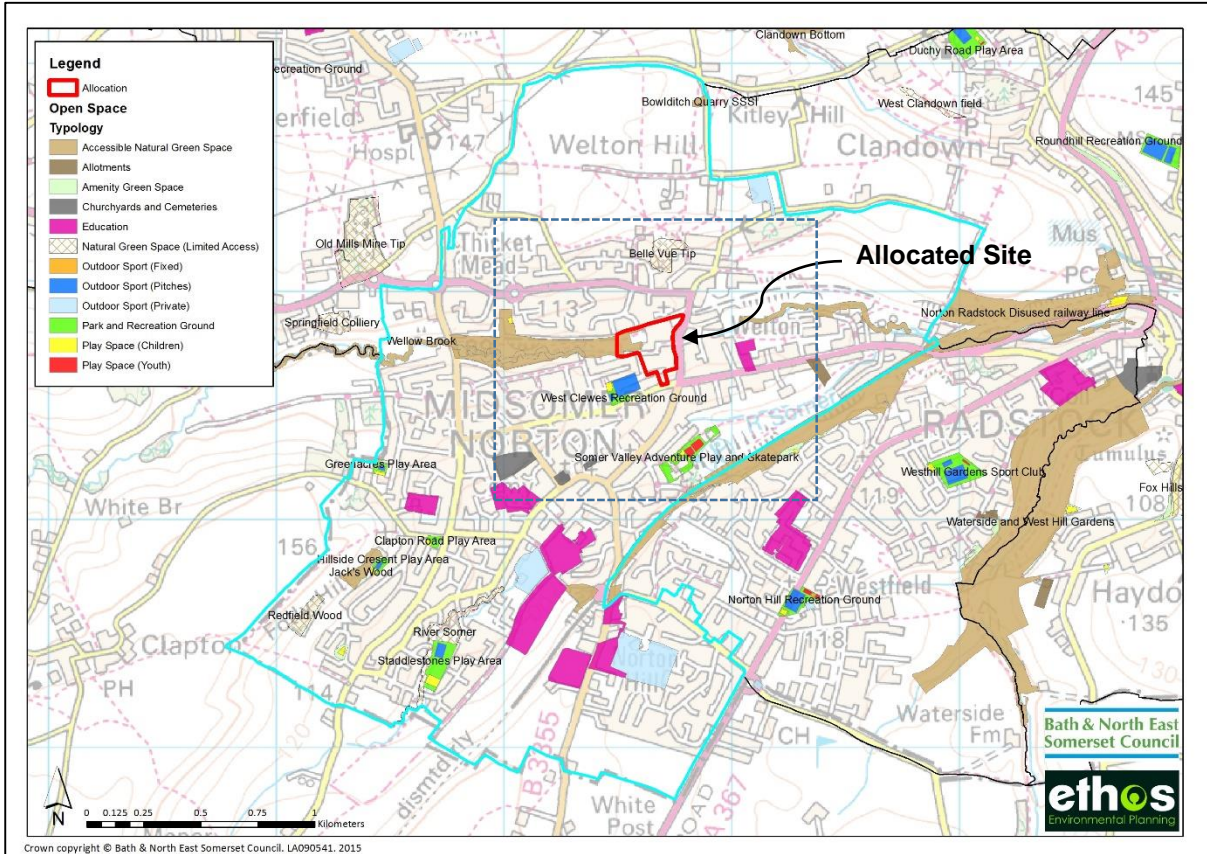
Legend
Allocation
Open Space
Typology
Accessible Natural Green Space
Allotments
Amenity Green Space
Churchyards and Cemeteries
Education
Natural Green Space (Limited Access)
Outdoor Sport (Fixed)
Outdoor Sport (Pitches)
Outdoor Sport (Private)
Park and Recreation Ground
Play Space (Children)
Play Space (Youth)

Clandown Bottom
Duchy Road Play Area
Recreation Ground
Bowlditch Quarry SSSI
West Clandown field
145
erfield
Hospl
147
Welton Hill
Kitley Hill
Clandown
Roundhill Recreation Ground
Old Mills Mine Tip
Thicket Mead
Belle Vue Tip
Allocated Site
Mus
PC
113
Springfield Colliery
Welton
Norton Radstock Disused railway line
Wellow Brook
West Clewes Recreation Ground
MIDSOMER NORTON
RADSTOCK
Greenacres Play Area
Somer Valley Adventure Play and Skatepark
Tumulus
Westhill Gardens Sport Club
Fox Hills
White Br
119
108
Waterside and West Hill Gardens
156
Clapton Road Play Area
Hillside Cresent Play Area
Jack's Wood
Westfield
Haydo
Redfield Wood
Norton Hill Recreation Ground
135
Clapto
118
River Somer
Staddlestones Play Area
Norton Hill
PH
114
Waterside Fm
CH
B 3355
A 367
dismtd rly
White Post
ROAD
Bath & North East Somerset Council
ethos
Environmental Planning
N
0 0.125 0.25 0.5 0.75 1
Kilometers
Crown copyright © Bath & North East Somerset Council. LA090541. 2015